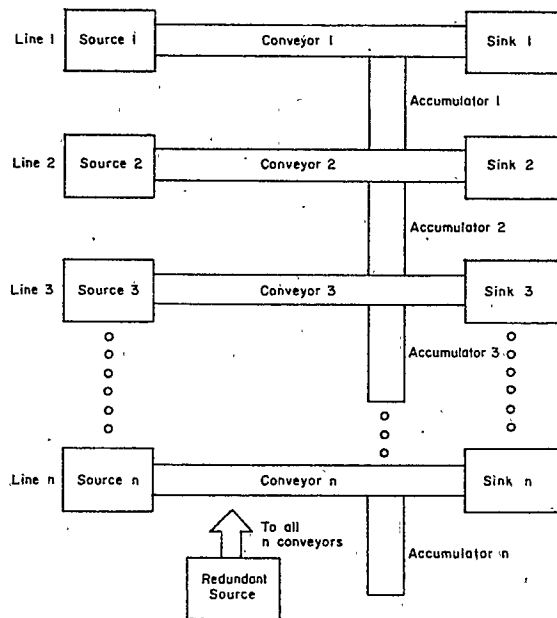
Line 1
Source 1
Conveyor 1
Sink 1
Accumulator 1
Line 2
Source 2
Conveyor 2
Sink 2
Accumulator 2
Line 3
Source 3
Conveyor 3
Sink 3
Accumulator 3
Line n
Source n
Conveyor n
Sink n
To all n conveyors
Accumulator n
Redundant Source